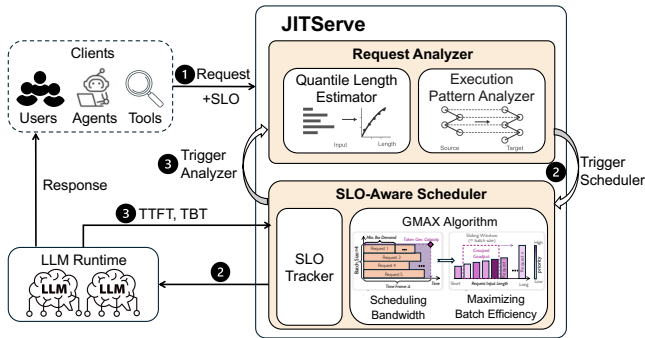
JITServe

Clients

Users Agents Tools

1 Request +SLO

Request Analyzer

Quantile Length Estimator

Input Length

Execution Pattern Analyzer

Source Target

3 Trigger Analyzer

2 Trigger Scheduler

Response

SLO-Aware Scheduler

3 TTFT, TBT

GMAX Algorithm

LLM Runtime

LLM LLM

2

SLO Tracker

Max. Bw Demand

Token Gen. Capacity

Request 1

Request 2

Request 3

Request 4

Request 5

Batch Size

Time Frame Δ

Time

Sliding Window

Goodput

Request Input Length

Short Long

High Low

Scheduling Bandwidth

Maximizing Batch Efficiency